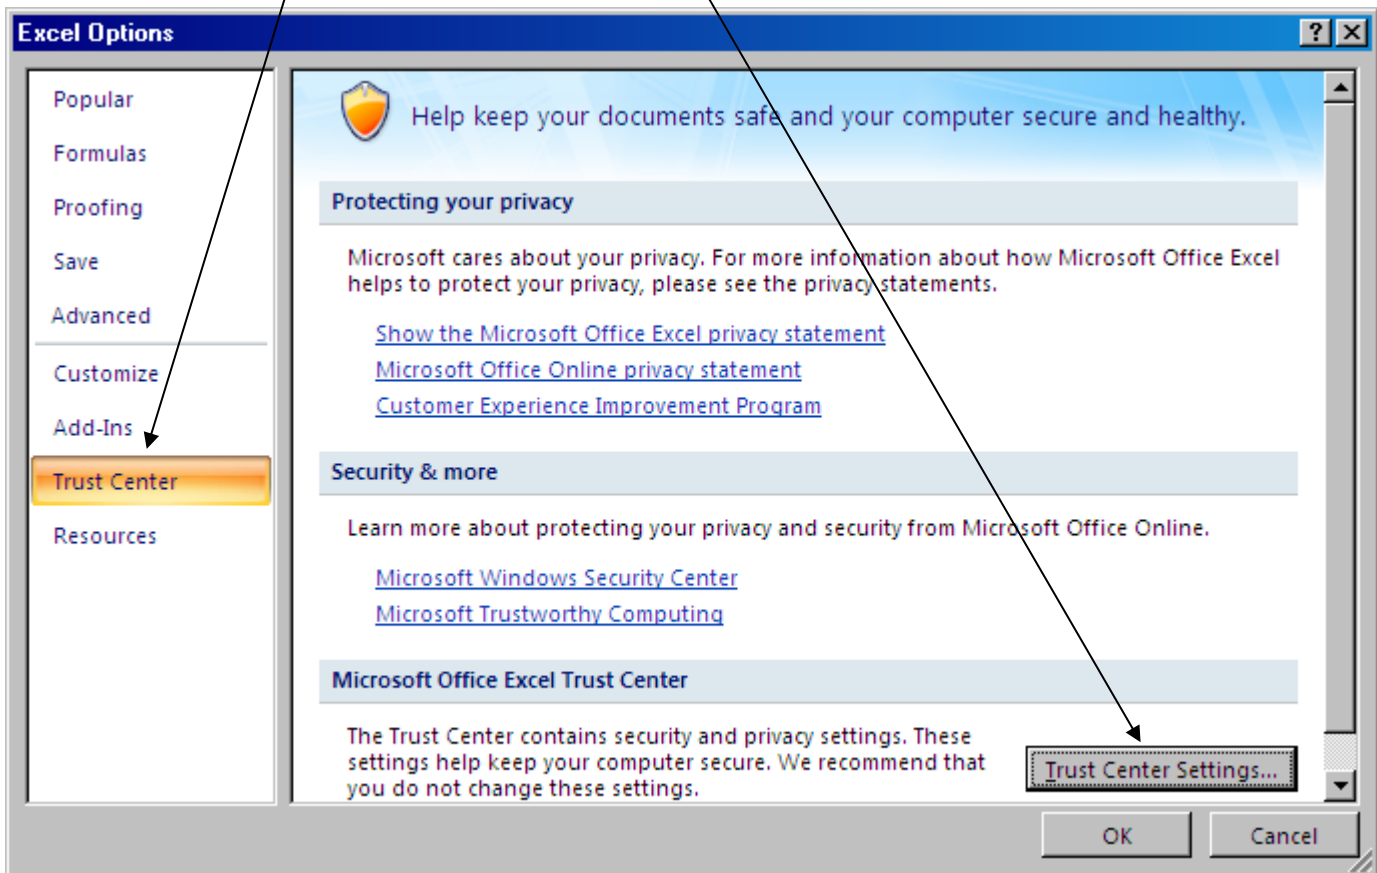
Excel Options

?

Popular

Formulas

Proofing

Save

Advanced

Customize

Add-Ins

Trust Center

Resources

Help keep your documents safe and your computer secure and healthy.

Protecting your privacy

Microsoft cares about your privacy. For more information about how Microsoft Office Excel helps to protect your privacy, please see the privacy statements.

Show the Microsoft Office Excel privacy statement

Microsoft Office Online privacy statement

Customer Experience Improvement Program

Security & more

Learn more about protecting your privacy and security from Microsoft Office Online.

Microsoft Windows Security Center

Microsoft Trustworthy Computing

Microsoft Office Excel Trust Center

The Trust Center contains security and privacy settings. These settings help keep your computer secure. We recommend that you do not change these settings.

Trust Center Settings...

OK

Cancel